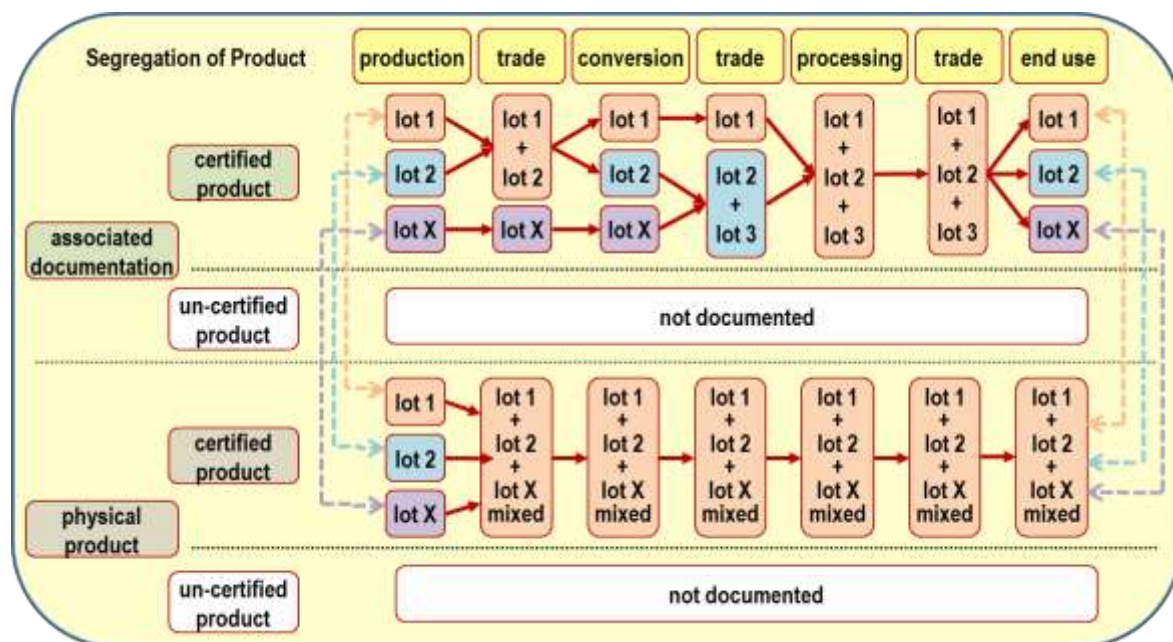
Segregation of Product

production | trade | conversion | trade | processing | trade | end use

certified product

lot 1
lot 2
lot X

lot 1 + lot 2
lot X

lot 1
lot 2
lot X

lot 1
lot 2 + lot 3

lot 1 + lot 2 + lot 3

lot 1 + lot 2 + lot 3

lot 1
lot 2
lot X

associated documentation

un-certified product

not documented

certified product

lot 1
lot 2
lot X

lot 1 + lot 2 + lot X mixed

lot 1 + lot 2 + lot X mixed

lot 1 + lot 2 + lot X mixed

lot 1 + lot 2 + lot X mixed

lot 1 + lot 2 + lot X mixed

lot 1 + lot 2 + lot X mixed

physical product

un-certified product

not documented